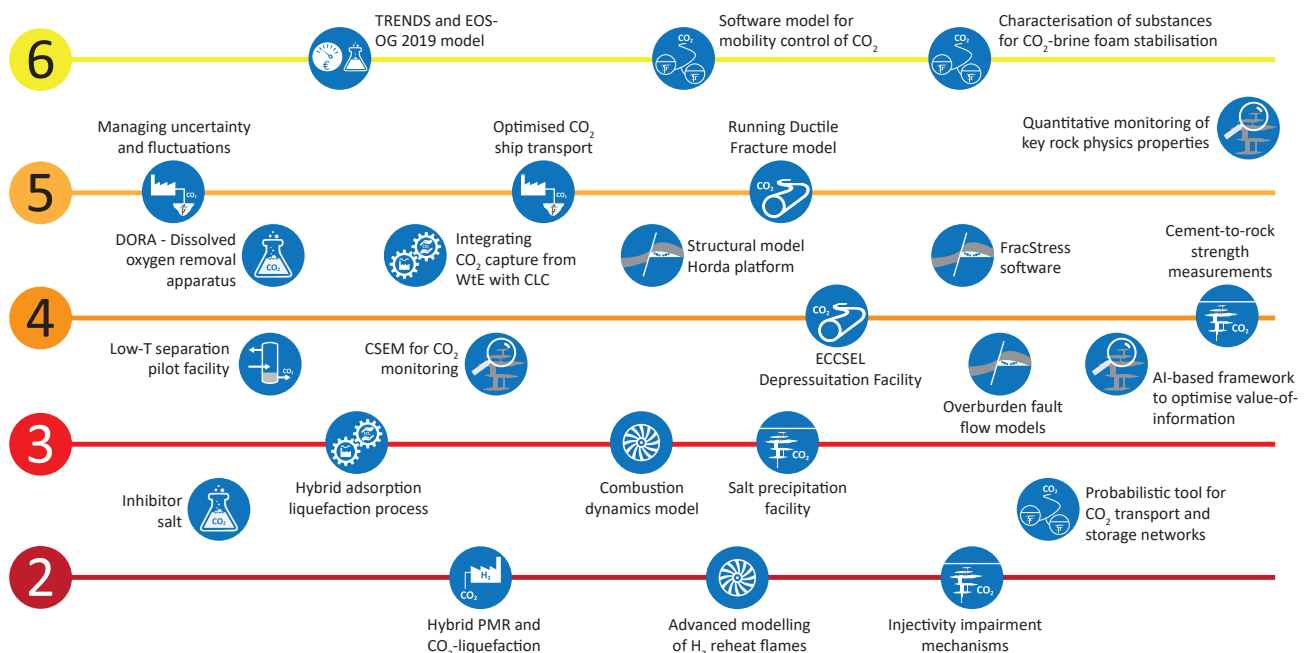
6

TRENDS and EOS-OG 2019 model

Software model for mobility control of $CO_2$

Characterisation of substances for $CO_2$-brine foam stabilisation

5

Managing uncertainty and fluctuations

Optimised $CO_2$ ship transport

Running Ductile Fracture model

Quantitative monitoring of key rock physics properties

DORA - Dissolved oxygen removal apparatus

Integrating $CO_2$ capture from WtE with CLC

Structural model Horda platform

FracStress software

Cement-to-rock strength measurements

4

Low-T separation pilot facility

CSEM for $CO_2$ monitoring

ECCSEL Depressuitation Facility

Overburden fault flow models

AI-based framework to optimise value-of-information

3

Inhibitor salt

Hybrid adsorption liquefaction process

Combustion dynamics model

Salt precipitation facility

Probabilistic tool for $CO_2$ transport and storage networks

2

Hybrid PMR and $CO_2$-liquefaction

Advanced modelling of $H_2$ reheat flames

Injectivity impairment mechanisms